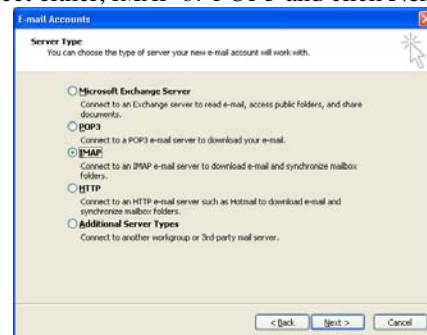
ect either, IMAP or POP3 and then Next

E-mail Accounts

Server Type
You can choose the type of server your new e-mail account will work with.

Microsoft Exchange Server
Connect to an Exchange server to read e-mail, access public folders, and share documents.

POP3
Connect to a POP3 e-mail server to download your e-mail.

IMAP
Connect to an IMAP e-mail server to download e-mail and synchronize mailbox folders.

HTTP
Connect to an HTTP e-mail server such as Hotmail to download e-mail and synchronize mailbox folders.

Additional Server Types
Connect to another workgroup or 3rd-party mail server.

< Back | Next > | Cancel